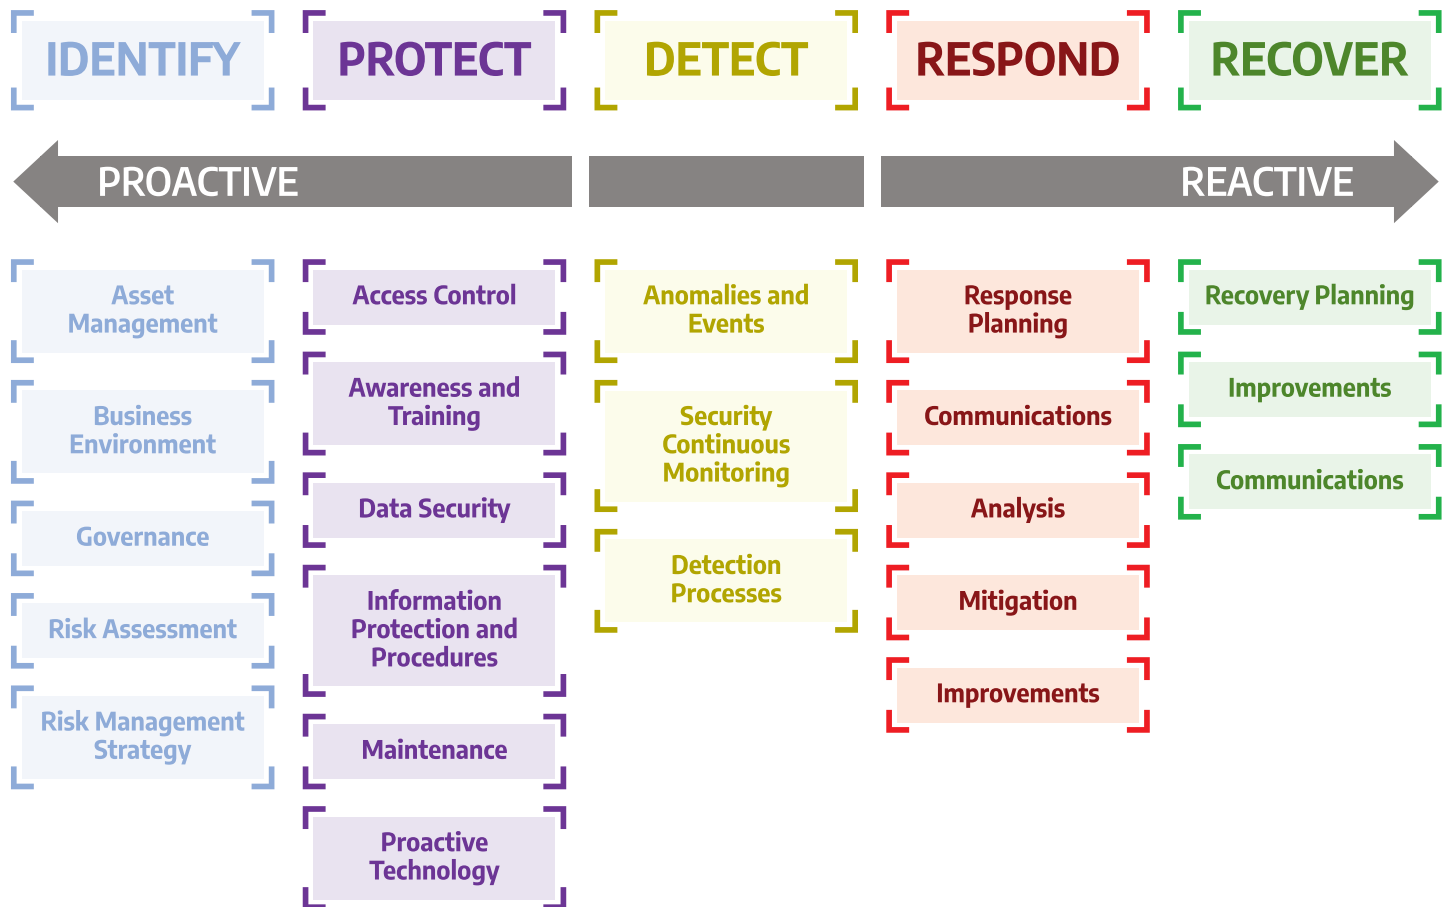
IDENTIFY

PROTECT

DETECT

RESPOND

RECOVER

PROACTIVE

REACTIVE

Asset Management

Business Environment

Governance

Risk Assessment

Risk Management Strategy

Access Control

Awareness and Training

Data Security

Information Protection and Procedures

Maintenance

Proactive Technology

Anomalies and Events

Security Continuous Monitoring

Detection Processes

Response Planning

Communications

Analysis

Mitigation

Improvements

Recovery Planning

Improvements

Communications